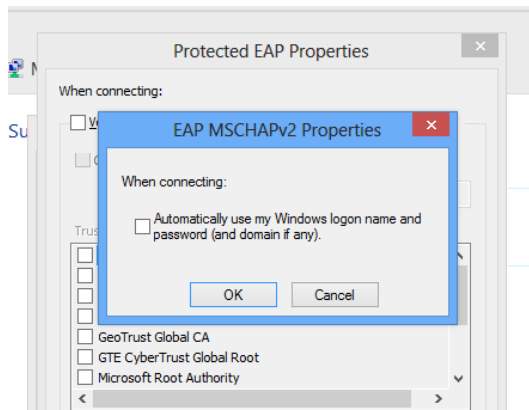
N

Su

Protected EAP Properties

When connecting:

V

C

Trus

GeoTrust Global CA

GTE CyberTrust Global Root

Microsoft Root Authority

EAP MSCHAPv2 Properties

When connecting:

Automatically use my Windows logon name and password (and domain if any).

OK

Cancel